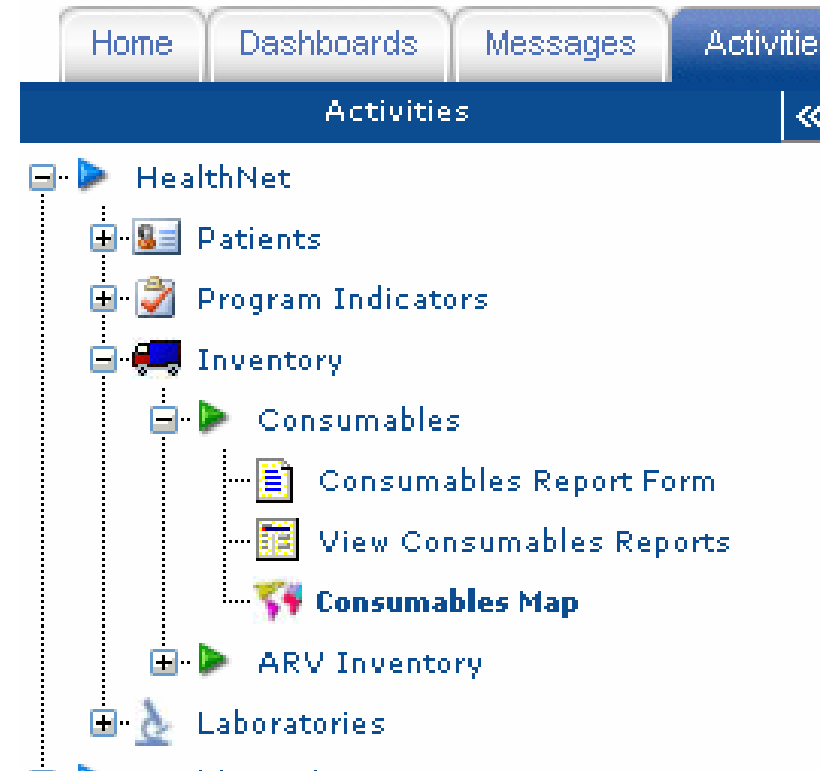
Home | Dashboards | Messages | Activitie

Activities

HealthNet
Patients
Program Indicators
Inventory
Consumables
Consumables Report Form
View Consumables Reports
Consumables Map
ARV Inventory
Laboratories